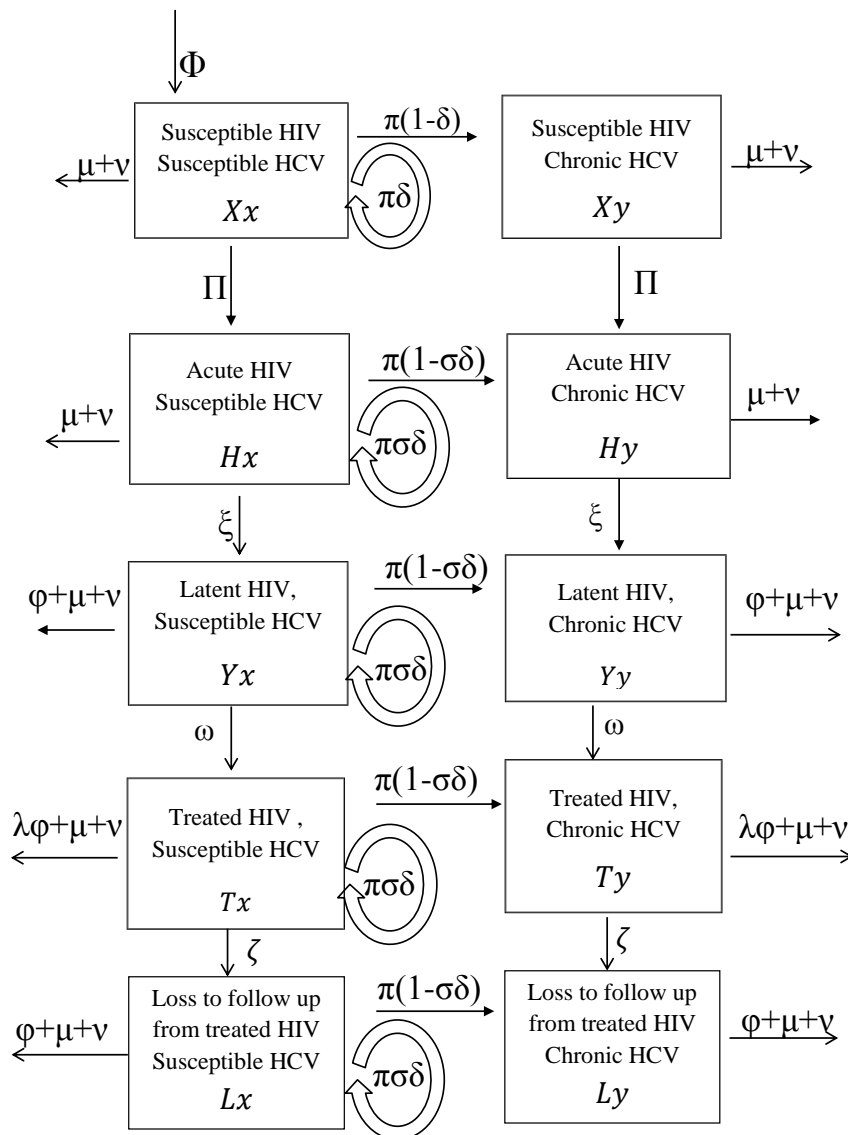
$\Phi$

Susceptible HIV
Susceptible HCV
$Xx$

$\pi(1-\delta)$

$\pi\delta$

Susceptible HIV
Chronic HCV
$Xy$

$\mu+\nu$

$\mu+\nu$

$\Pi$

$\Pi$

Acute HIV
Susceptible HCV
$Hx$

$\pi(1-\sigma\delta)$

$\pi\sigma\delta$

Acute HIV
Chronic HCV
$Hy$

$\mu+\nu$

$\mu+\nu$

$\xi$

$\xi$

Latent HIV,
Susceptible HCV
$Yx$

$\pi(1-\sigma\delta)$

$\pi\sigma\delta$

Latent HIV,
Chronic HCV
$Yy$

$\varphi+\mu+\nu$

$\varphi+\mu+\nu$

$\omega$

$\omega$

Treated HIV ,
Susceptible HCV
$Tx$

$\pi(1-\sigma\delta)$

$\pi\sigma\delta$

Treated HIV,
Chronic HCV
$Ty$

$\lambda\varphi+\mu+\nu$

$\lambda\varphi+\mu+\nu$

$\zeta$

$\zeta$

Loss to follow up
from treated HIV
Susceptible HCV
$Lx$

$\pi(1-\sigma\delta)$

$\pi\sigma\delta$

Loss to follow up
from treated HIV
Chronic HCV
$Ly$

$\varphi+\mu+\nu$

$\varphi+\mu+\nu$